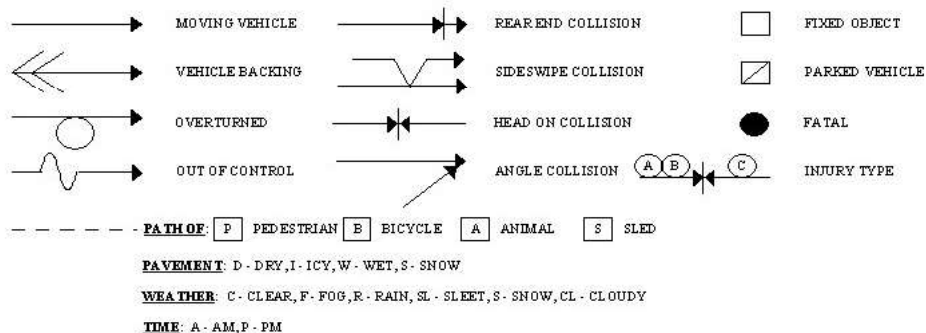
MOVING VEHICLE

REAREND COLLISION

FIXED OBJECT

VEHICLE BACKING

SIDESWIPE COLLISION

PARKED VEHICLE

OVERTURNED

HEAD ON COLLISION

FATAL

OUT OF CONTROL

ANGLE COLLISION

A B C

INJURY TYPE

PATH OF: P PEDESTRIAN B BICYCLE A ANIMAL S SLED

PAVEMENT: D - DRY, I - ICY, W - WET, S - SNOW

WEATHER: C - CLEAR, F - FOG, R - RAIN, SL - SLEET, S - SNOW, CL - CLOUDY

TIME: A - AM, P - PM